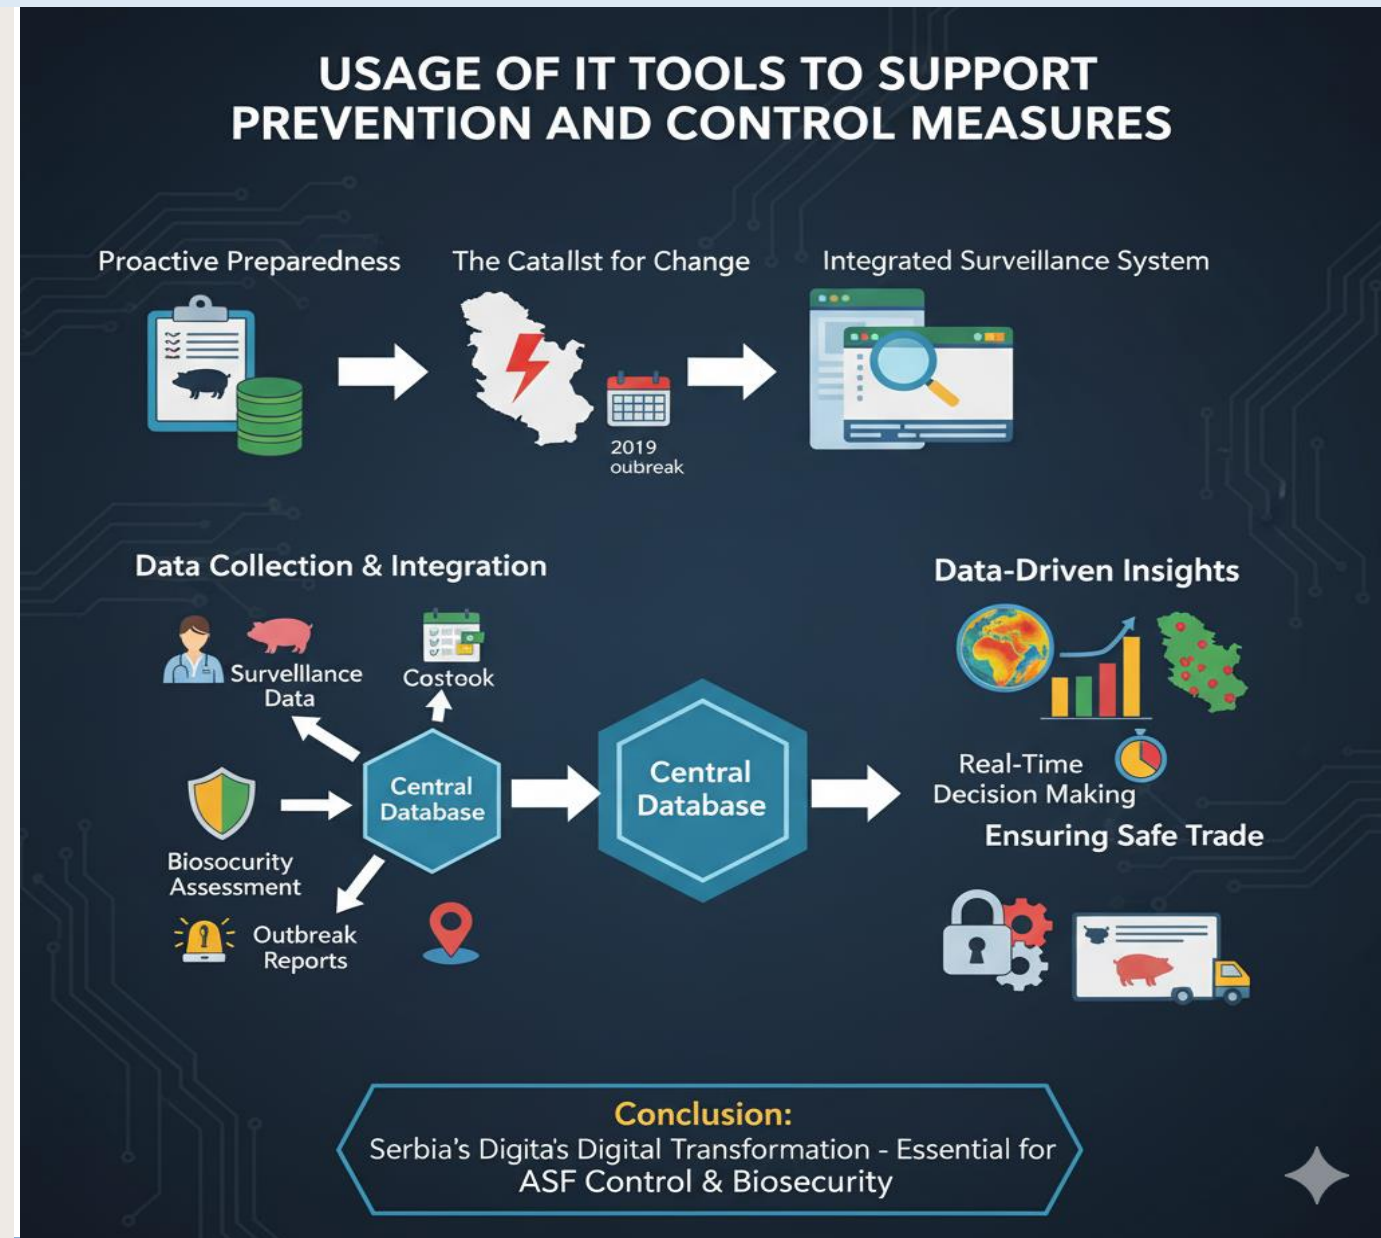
USAGE OF IT TOOLS TO SUPPORT PREVENTION AND CONTROL MEASURES

Proactive Preparedness

The Catallst for Change

2019 oubreak

Integrated Surveillance System

Data Collection & Integration

Survelllance Data

Costook

Central Database

Biosocurity Assessment

Outbreak Reports

Central Database

Data-Driven Insights

Real-Time Decision Making

Ensuring Safe Trade

Conclusion:
Serbia's Digita's Digital Transformation - Essential for ASF Control & Biosecurity